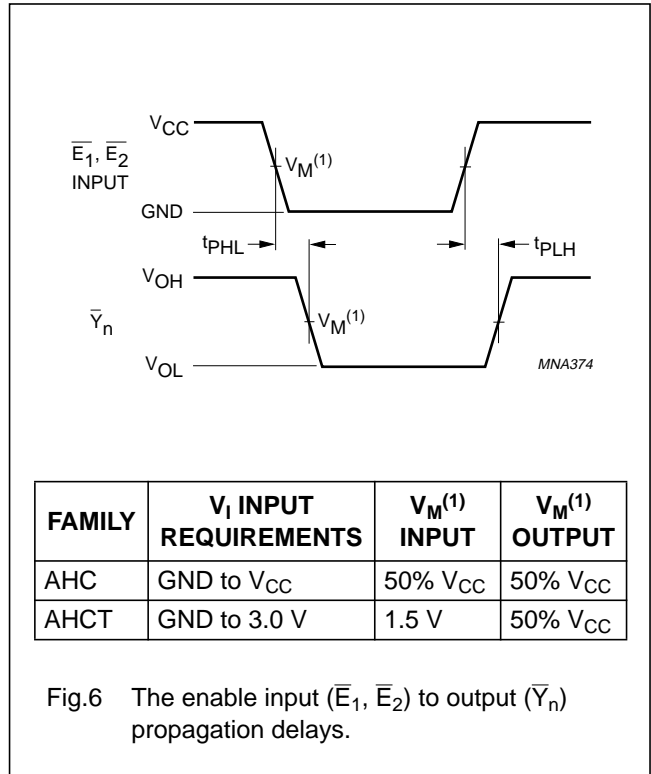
$V_{CC}$

$\overline{E}_1$, $\overline{E}_2$ INPUT

$V_M^{(1)}$

GND

$t_{PHL}$

$t_{PLH}$

$V_{OH}$

$\overline{Y}_n$

$V_M^{(1)}$

$V_{OL}$

MNA374

| FAMILY | $V_I$ INPUT REQUIREMENTS | $V_M^{(1)}$ INPUT | $V_M^{(1)}$ OUTPUT |
|---|---|---|---|
| AHC | GND to $V_{CC}$ | 50% $V_{CC}$ | 50% $V_{CC}$ |
| AHCT | GND to 3.0 V | 1.5 V | 50% $V_{CC}$ |

Fig.6 The enable input ($\overline{E}_1$, $\overline{E}_2$) to output ($\overline{Y}_n$) propagation delays.